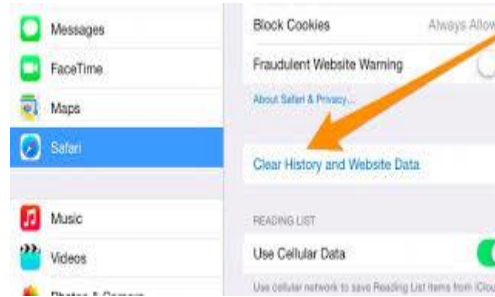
Messages
FaceTime
Maps
Safari
Music
Videos
Photos & Camera

Block Cookies Always Allow
Fraudulent Website Warning
About Safari & Privacy...

Clear History and Website Data

READING LIST
Use Cellular Data
Use cellular network to save Reading List items from iClou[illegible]